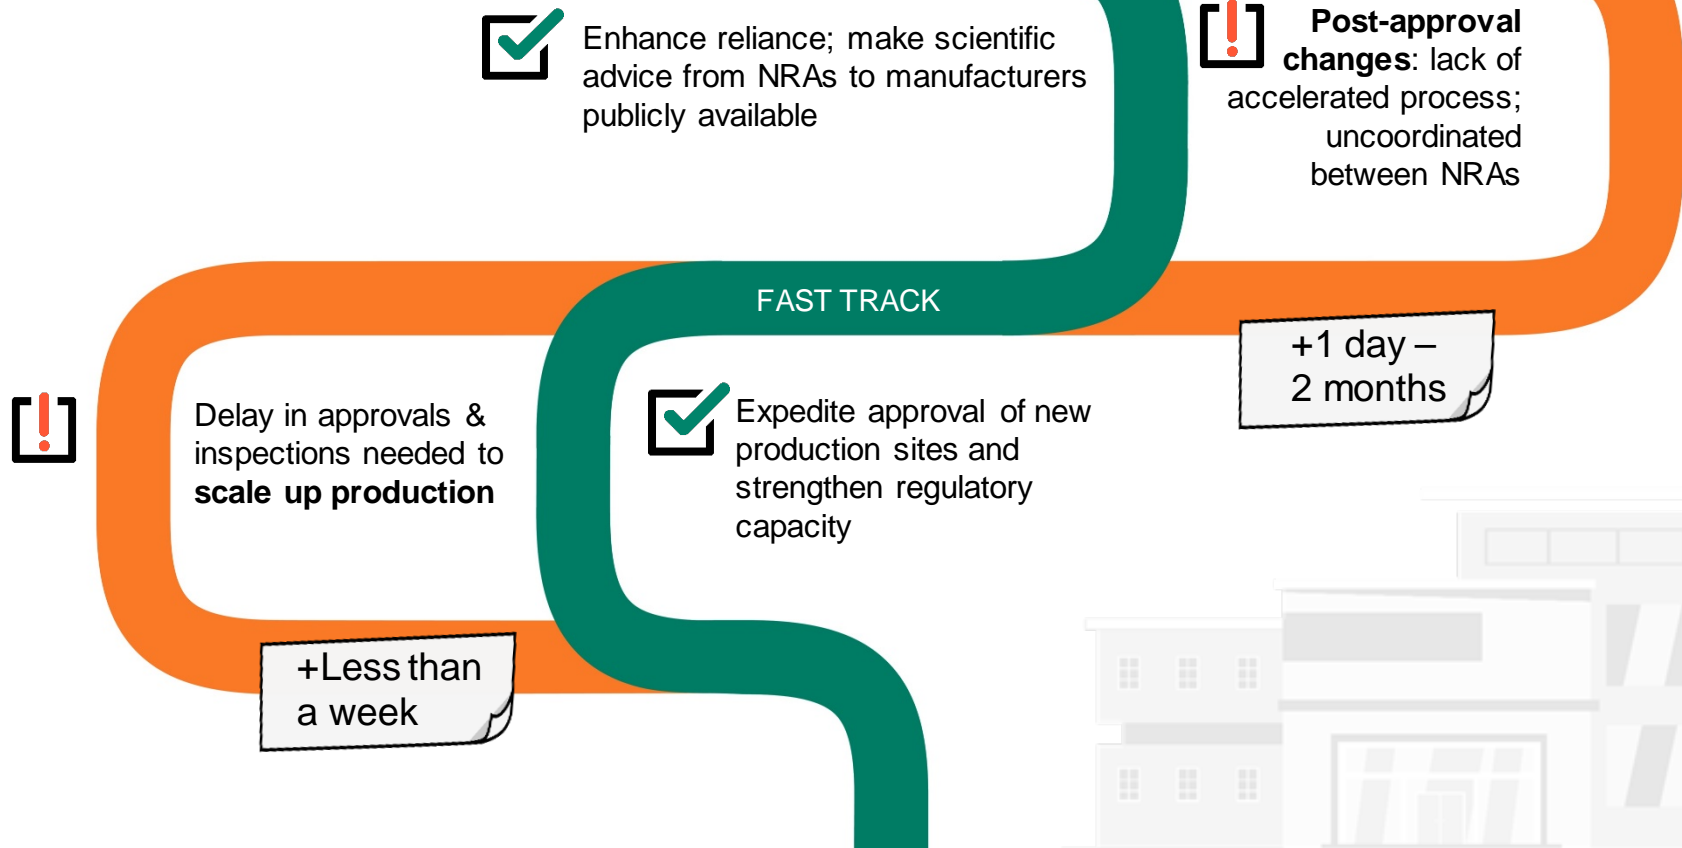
Enhance reliance; make scientific advice from NRAs to manufacturers publicly available

Post-approval changes: lack of accelerated process; uncoordinated between NRAs

FAST TRACK

+1 day – 2 months

Delay in approvals & inspections needed to scale up production

Expedite approval of new production sites and strengthen regulatory capacity

+Less than a week